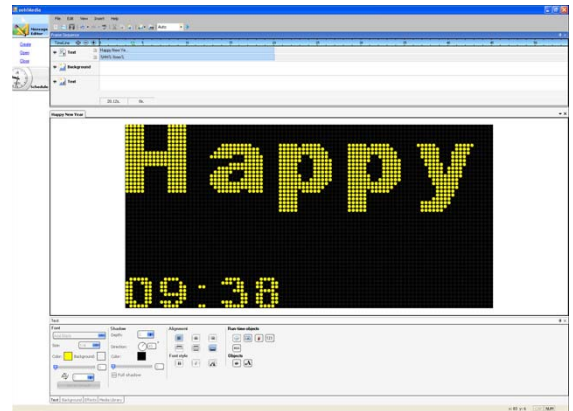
jetchMedia

File Edit View Insert Help

Message Editor

Create
Open
Close

Schedule

Frame Sequence

Text
Happy New Ye
SANTA Hour1

Background

Text

Happy New Year

Happy

09:38

Text

Font

Size

Color

Background

Shadow

Depth

Direction

Color

Full shadow

Alignment

Font style

Run-time objects

Objects

Text Background Effects Media Library